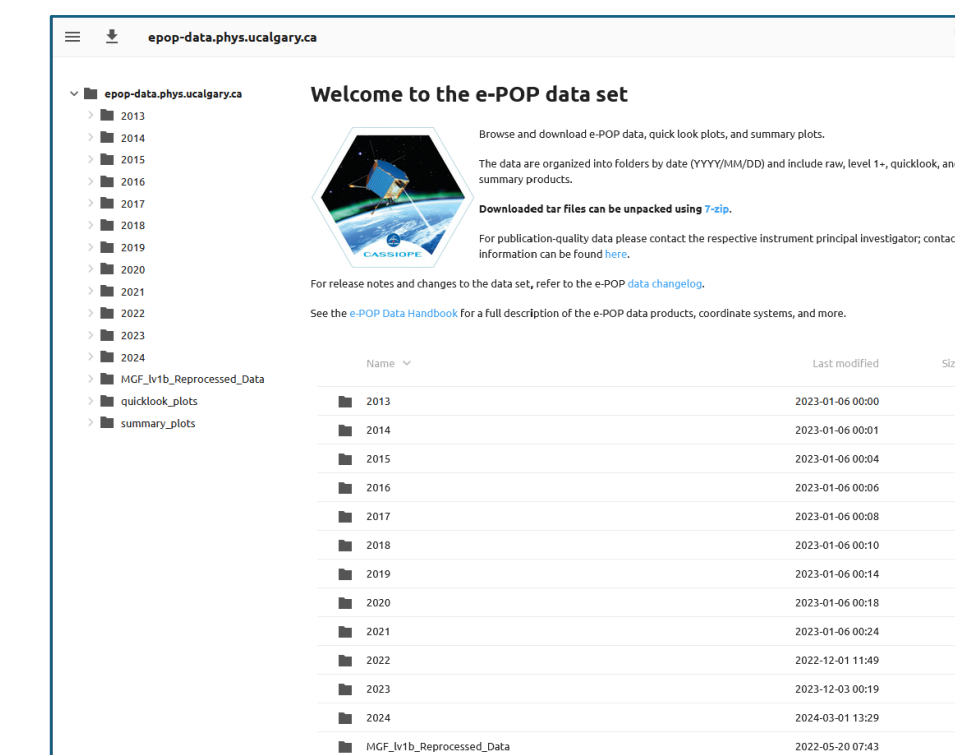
epop-data.phys.ucalgary.ca

epop-data.phys.ucalgary.ca
2013
2014
2015
2016
2017
2018
2019
2020
2021
2022
2023
2024
MGF_lv1b_Reprocessed_Data
quicklook_plots
summary_plots

Welcome to the e-POP data set

CASSIOPE

Browse and download e-POP data, quick look plots, and summary plots.

The data are organized into folders by date (YYYY/MM/DD) and include raw, level 1+, quicklook, an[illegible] summary products.

Downloaded tar files can be unpacked using 7-zip.

For publication-quality data please contact the respective instrument principal investigator; contac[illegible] information can be found here.

For release notes and changes to the data set, refer to the e-POP data changelog.

See the e-POP Data Handbook for a full description of the e-POP data products, coordinate systems, and more.

| Name | Last modified | Siz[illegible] |
|---|---|---|
| 2013 | 2023-01-06 00:00 | |
| 2014 | 2023-01-06 00:01 | |
| 2015 | 2023-01-06 00:04 | |
| 2016 | 2023-01-06 00:06 | |
| 2017 | 2023-01-06 00:08 | |
| 2018 | 2023-01-06 00:10 | |
| 2019 | 2023-01-06 00:14 | |
| 2020 | 2023-01-06 00:18 | |
| 2021 | 2023-01-06 00:24 | |
| 2022 | 2022-12-01 11:49 | |
| 2023 | 2023-12-03 00:19 | |
| 2024 | 2024-03-01 13:29 | |
| MGF_lv1b_Reprocessed_Data | 2022-05-20 07:43 | |